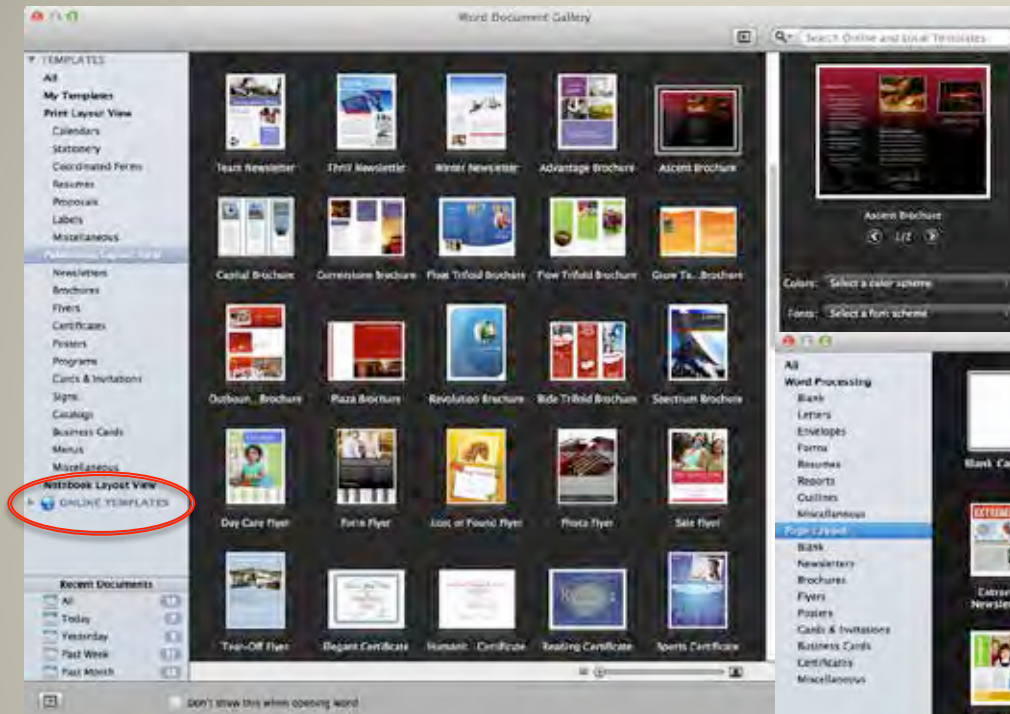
Word Document Gallery

Search Online and Local Templates

TEMPLATES
All
My Templates
Print Layout View
Calendars
Stationery
Coordinated Forms
Resumes
Proposals
Labels
Miscellaneous
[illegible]
Newsletters
Brochures
Flyers
Certificates
Posters
Programs
Cards & Invitations
Signs
Catalogs
Business Cards
Menus
Miscellaneous
Notebook Layout View
ONLINE TEMPLATES

Recent Documents
All
Today
Yesterday
Past Week
Past Month

Team Newsletter
Thrill Newsletter
Winter Newsletter
Advantage Brochure
Ascent Brochure
Capital Brochure
Cornerstone Brochure
Flow Trifold Brochure
Flow Trifold Brochure
Glow Ta...Brochure
Outboun...Brochure
Plaza Brochure
Revolution Brochure
Bide Trifold Brochure
Spectrum Brochure
Day Care Flyer
Form Flyer
Lost or Found Flyer
Photo Flyer
Sale Flyer
Tear-Off Flyer
Elegant Certificate
Humanist Certificate
Reading Certificate
Sports Certificate

Ascent Brochure
1/2
Colors: Select a color scheme
Fonts: Select a font scheme

Don't show this when opening Word

All
Word Processing
Blank
Letters
Envelopes
Forms
Resumes
Reports
Outlines
Miscellaneous
Page Layout
Blank
Newsletters
Brochures
Flyers
Posters
Cards & Invitations
Business Cards
Certificates
Miscellaneous

Blank Ca
Extre
Newsle